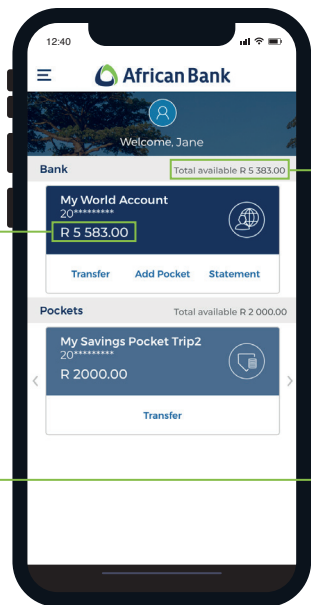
12:40

African Bank

Welcome, Jane

Bank

Total available R 5 383.00

My World Account

20*********

R 5 583.00

Transfer

Add Pocket

Statement

Pockets

Total available R 2 000.00

My Savings Pocket Trip2

20*********

R 2000.00

Transfer